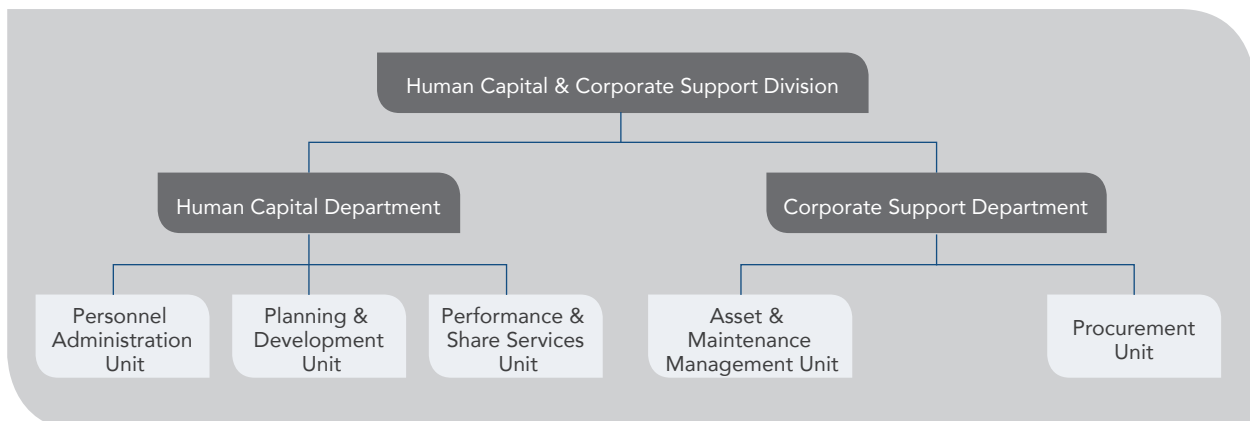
Human Capital & Corporate Support Division

Human Capital Department

Corporate Support Department

Personnel Administration Unit

Planning & Development Unit

Performance & Share Services Unit

Asset & Maintenance Management Unit

Procurement Unit